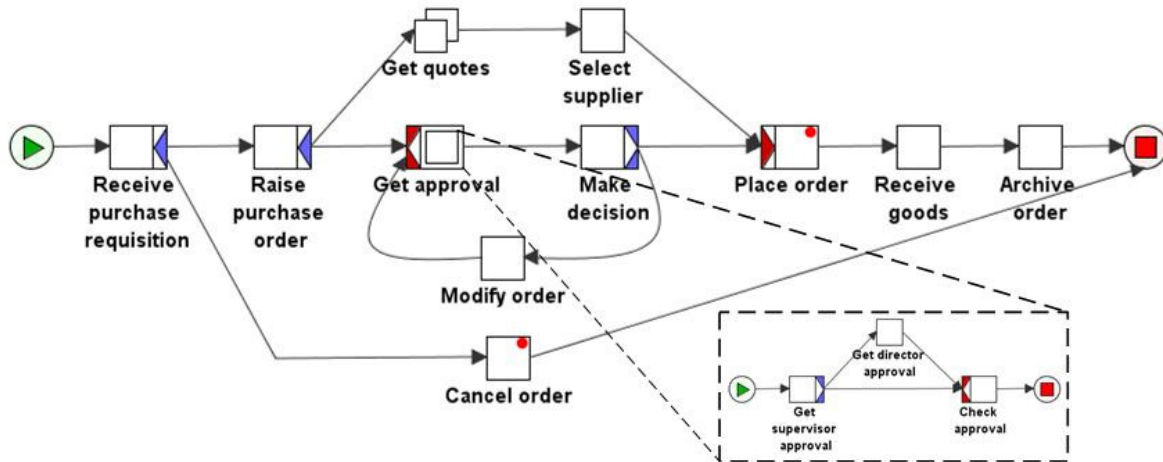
Get quotes

Select supplier

Receive purchase requisition

Raise purchase order

Get approval

Make decision

Place order

Receive goods

Archive order

Modify order

Cancel order

Get director approval

Get supervisor approval

Check approval